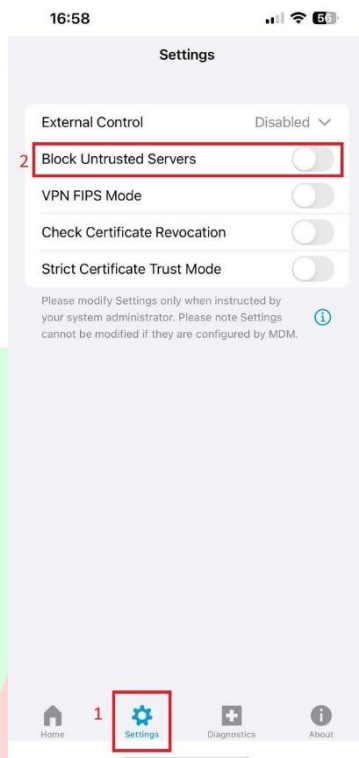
16:58

56

Settings

External Control Disabled

2 Block Untrusted Servers

VPN FIPS Mode

Check Certificate Revocation

Strict Certificate Trust Mode

Please modify Settings only when instructed by your system administrator. Please note Settings cannot be modified if they are configured by MDM.

Home 1 Settings Diagnostics About